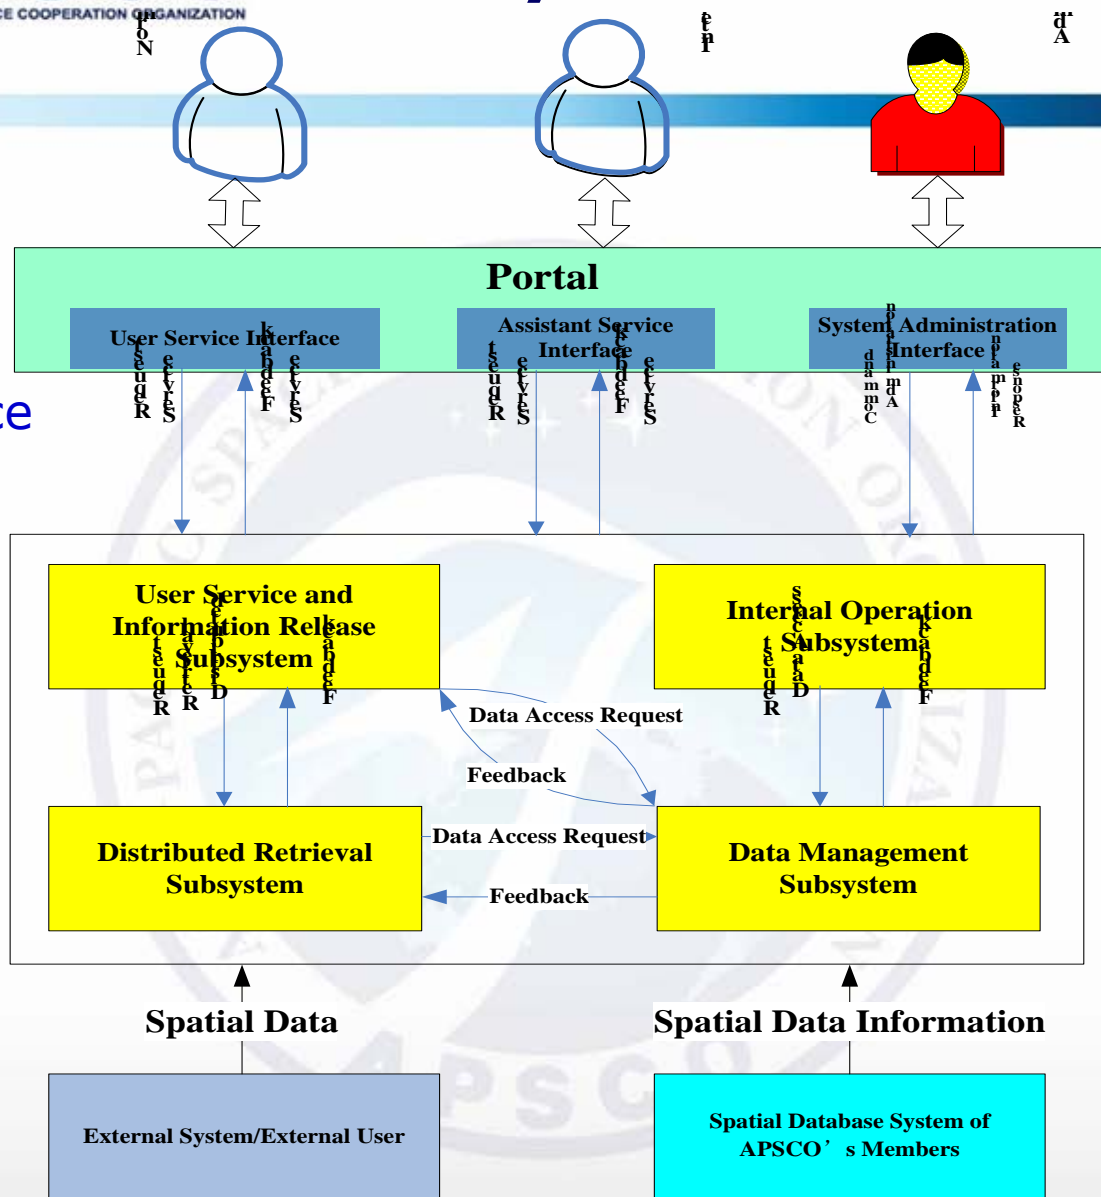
CE COOPERATION ORGANIZATION

Portal

User Service Interface

Assistant Service Interface

System Administration Interface

Service Request

Service Feedback

Service Request

Service Feedback

Command

Response

ce

User Service and Information Release Subsystem

Internal Operation Subsystem

Data Access Request

Feedback

Distributed Retrieval Subsystem

Data Access Request

Feedback

Data Management Subsystem

Spatial Data

Spatial Data Information

External System/External User

Spatial Database System of APSCO’s Members